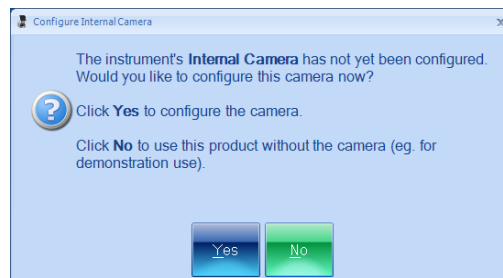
Configure Internal Camera

×

The instrument's Internal Camera has not yet been configured. Would you like to configure this camera now?

Click Yes to configure the camera.

Click No to use this product without the camera (eg. for demonstration use).

Yes

No